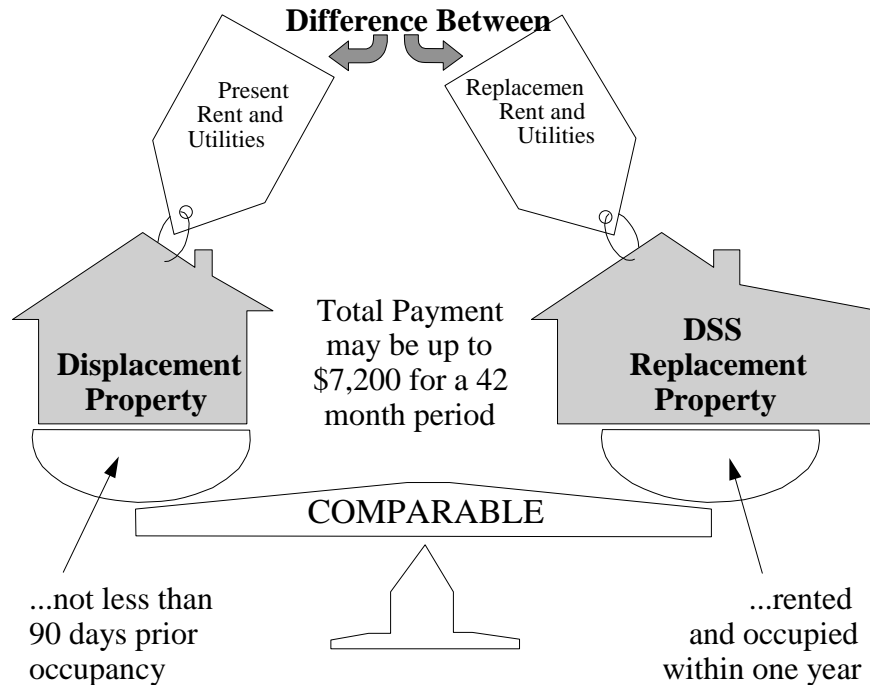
Difference Between

Present Rent and Utilities

Replacemen Rent and Utilities

Displacement Property

Total Payment may be up to $7,200 for a 42 month period

DSS Replacement Property

COMPARABLE

...not less than 90 days prior occupancy

...rented and occupied within one year